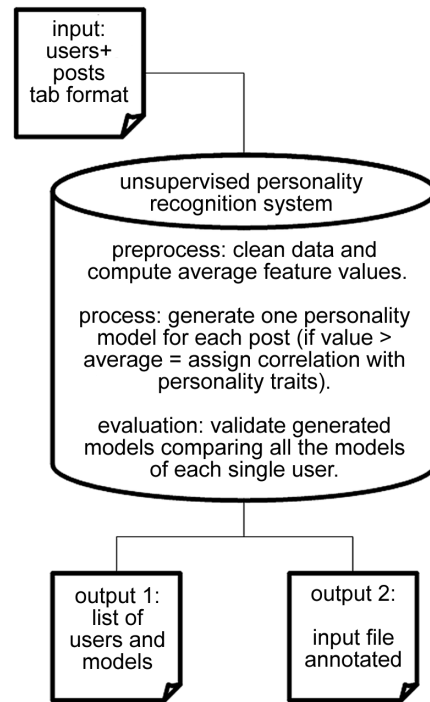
input: users+ posts tab format

unsupervised personality recognition system

preprocess: clean data and compute average feature values.

process: generate one personality model for each post (if value > average = assign correlation with personality traits).

evaluation: validate generated models comparing all the models of each single user.

output 1: list of users and models

output 2: input file annotated